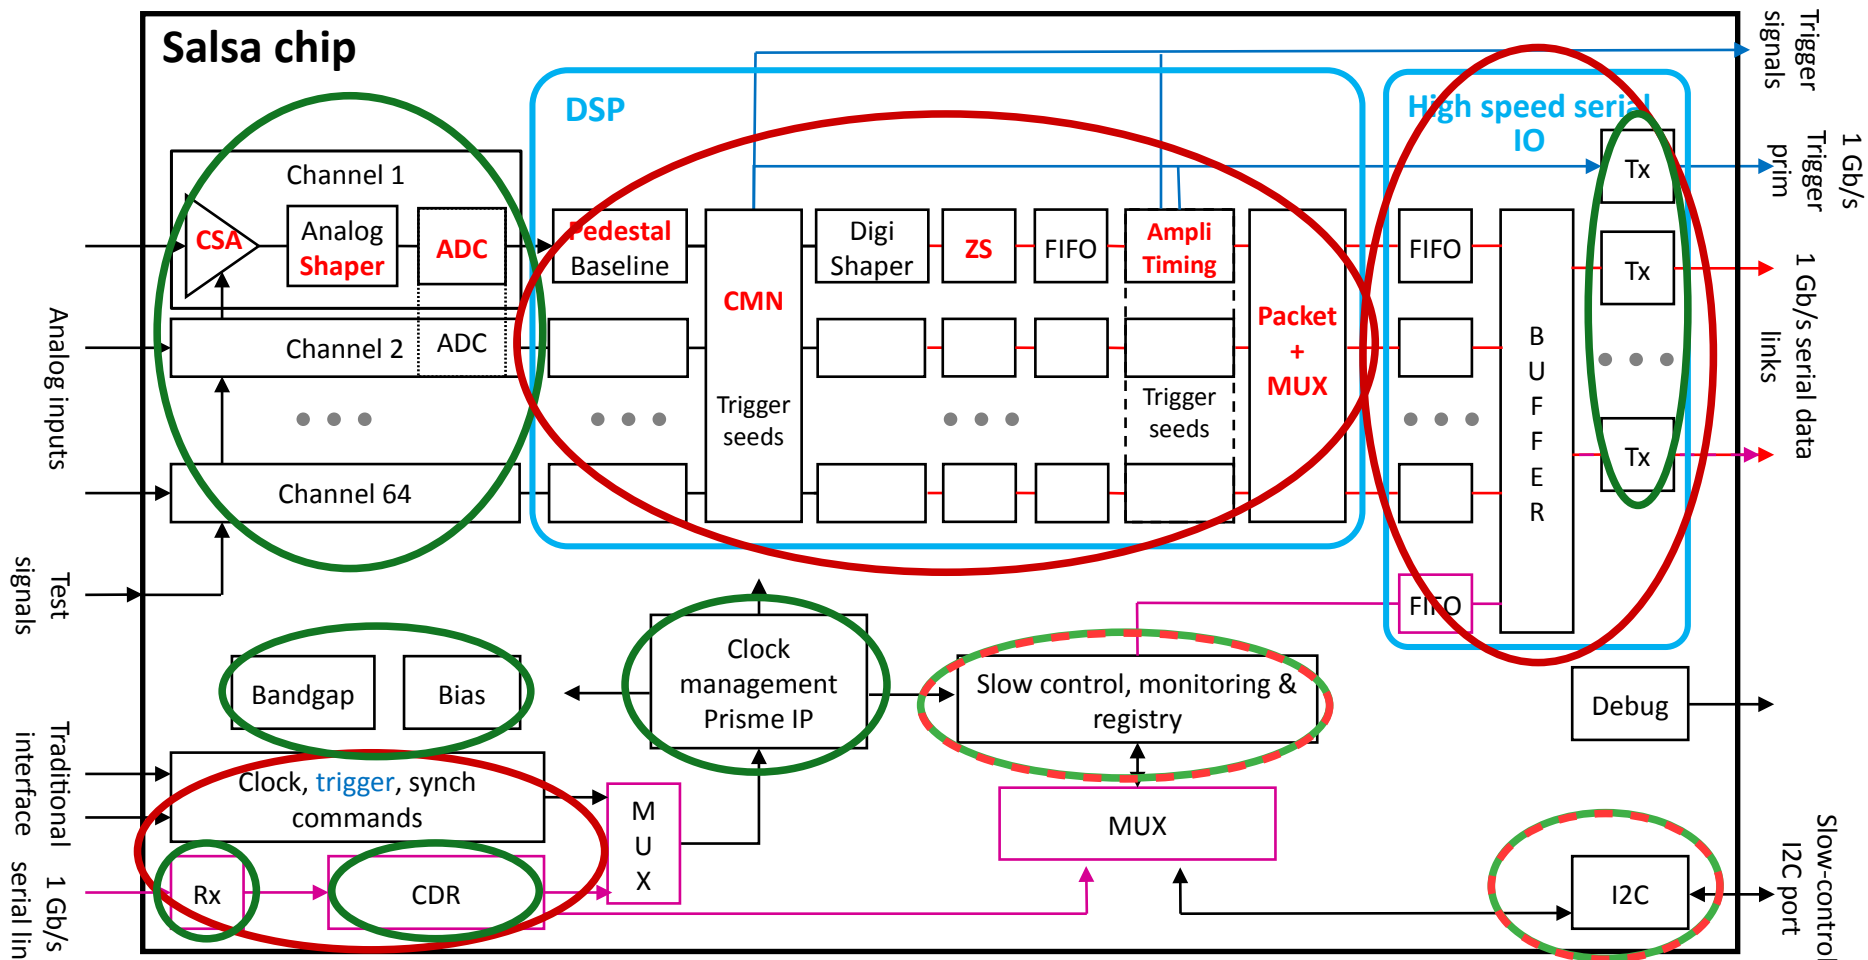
Salsa chip

DSP

High speed serial IO

Trigger signals

1 Gb/s Trigger prim

1 Gb/s serial data links

Channel 1
CSA
Analog Shaper
ADC
Channel 2
ADC
Channel 64

Pedestal Baseline
CMN
Trigger seeds
Digi Shaper
ZS
FIFO
Ampli Timing
Trigger seeds
Packet + MUX

FIFO
B U F F E R
Tx
Tx
Tx
FIFO

Analog inputs

Test signals

Bandgap
Bias

Clock management Prisme IP

Slow control, monitoring & registry

Debug

Traditional interface

Clock, trigger, synch commands

M U X

Rx
CDR

MUX

I2C

1 Gb/s serial lin

Slow-control I2C port